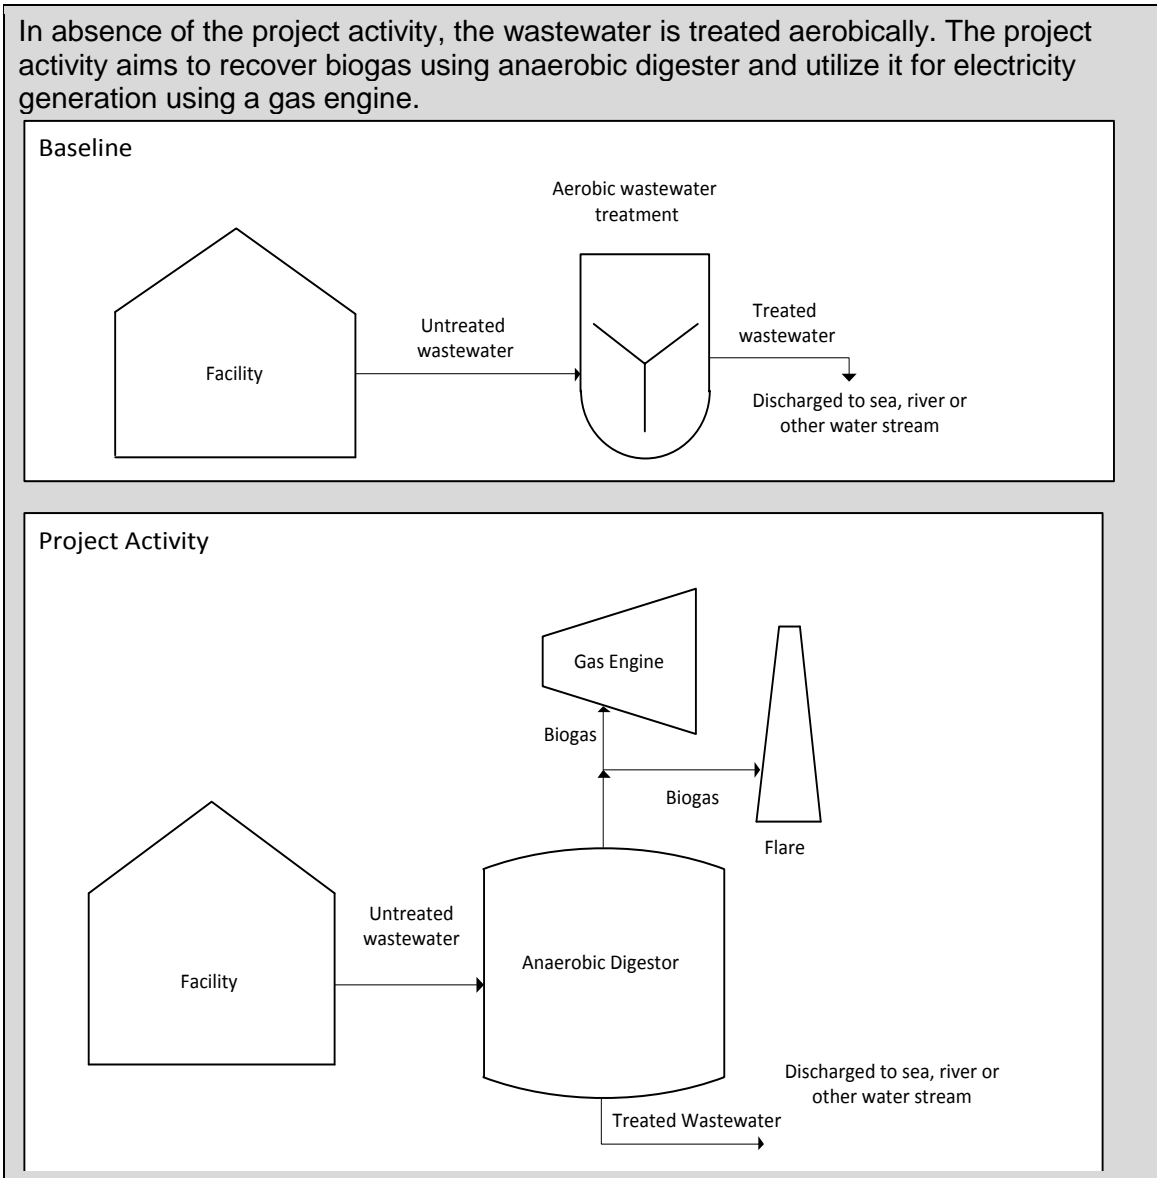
In absence of the project activity, the wastewater is treated aerobically. The project activity aims to recover biogas using anaerobic digester and utilize it for electricity generation using a gas engine.

Baseline

Aerobic wastewater treatment

Facility

Untreated wastewater

Treated wastewater

Discharged to sea, river or other water stream

Project Activity

Gas Engine

Biogas

Biogas

Flare

Facility

Untreated wastewater

Anaerobic Digestor

Discharged to sea, river or other water stream

Treated Wastewater